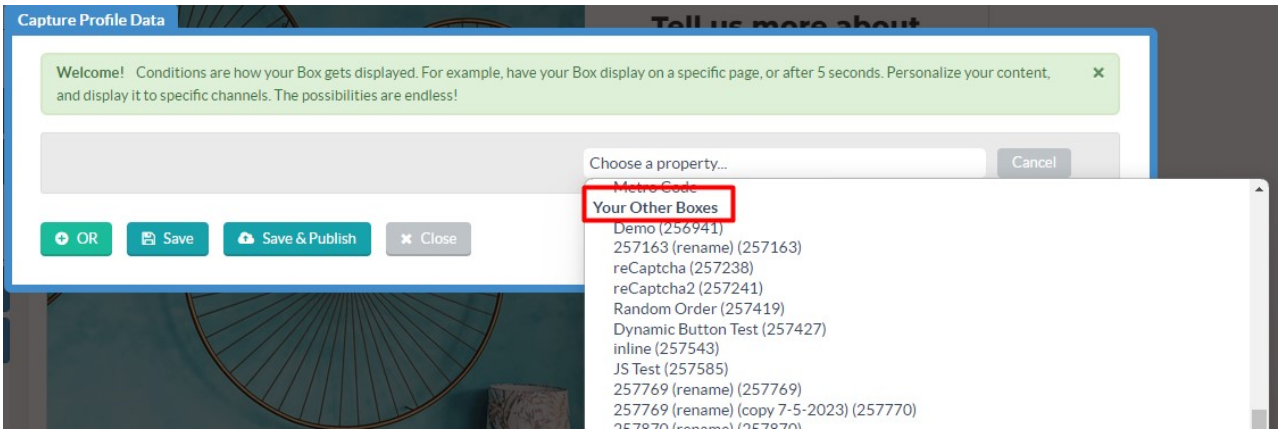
Capture Profile Data

Tell us more about

Welcome! Conditions are how your Box gets displayed. For example, have your Box display on a specific page, or after 5 seconds. Personalize your content, and display it to specific channels. The possibilities are endless!

×

Choose a property...

Cancel

OR

Save

Save & Publish

Close

Metro Code

Your Other Boxes

Demo (256941)

257163 (rename) (257163)

reCaptcha (257238)

reCaptcha2 (257241)

Random Order (257419)

Dynamic Button Test (257427)

inline (257543)

JS Test (257585)

257769 (rename) (257769)

257769 (rename) (copy 7-5-2023) (257770)

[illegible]